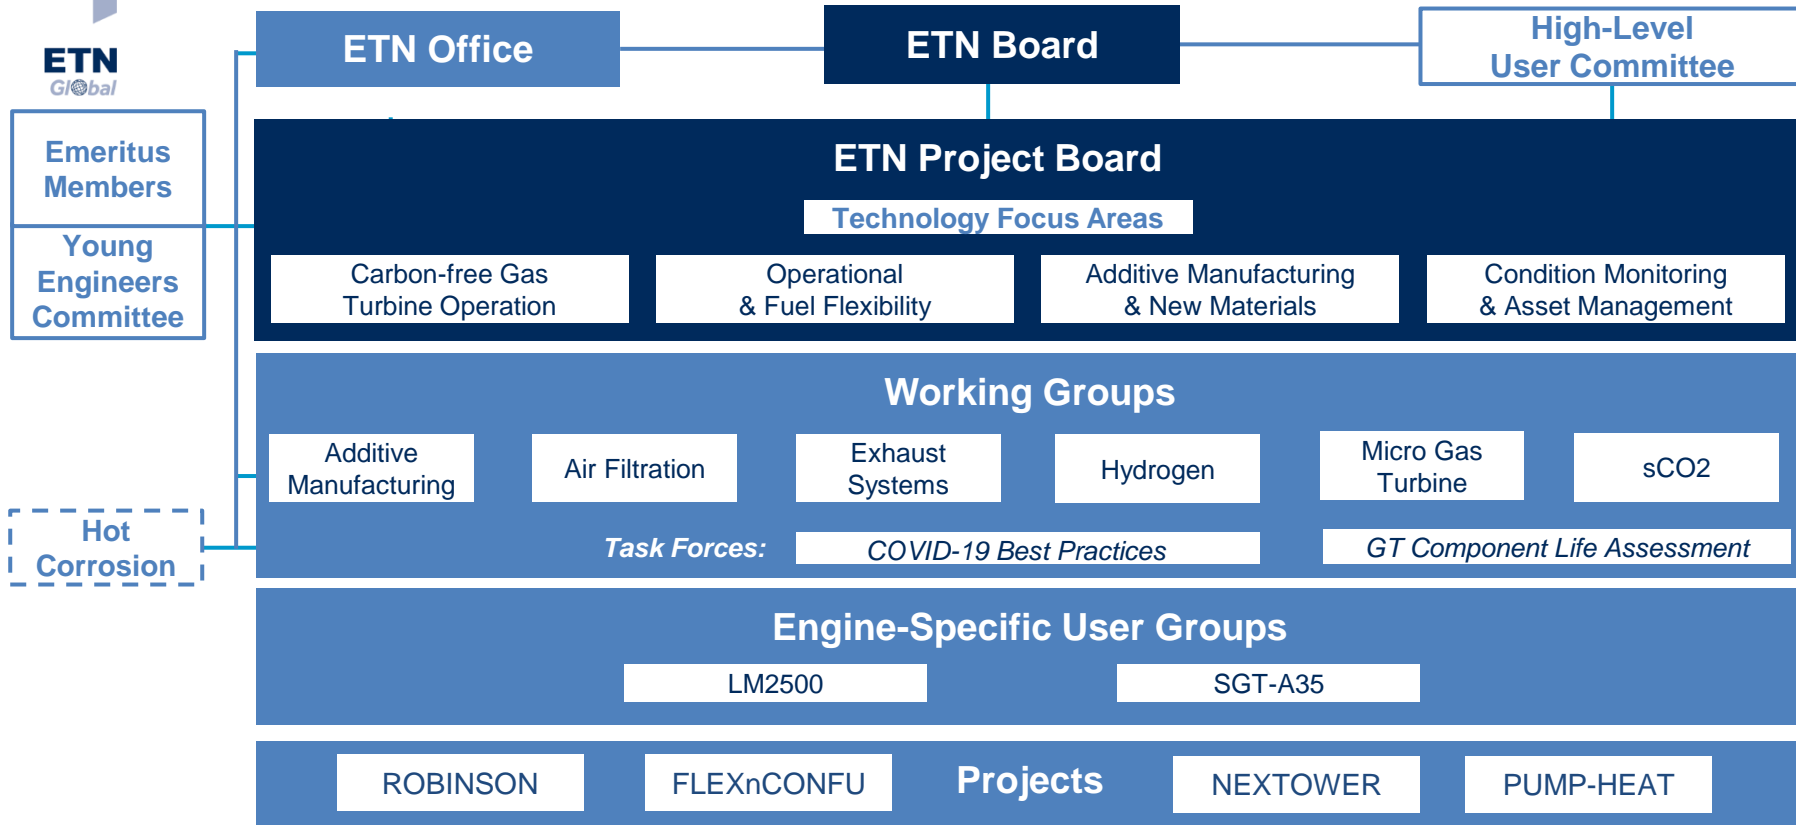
ETN Global

ETN Office

ETN Board

High-Level User Committee

Emeritus Members

Young Engineers Committee

Hot Corrosion

ETN Project Board

Technology Focus Areas

Carbon-free Gas Turbine Operation

Operational & Fuel Flexibility

Additive Manufacturing & New Materials

Condition Monitoring & Asset Management

Working Groups

Additive Manufacturing

Air Filtration

Exhaust Systems

Hydrogen

Micro Gas Turbine

sCO2

Task Forces:

COVID-19 Best Practices

GT Component Life Assessment

Engine-Specific User Groups

LM2500

SGT-A35

ROBINSON

FLEXnCONFU

Projects

NEXTOWER

PUMP-HEAT